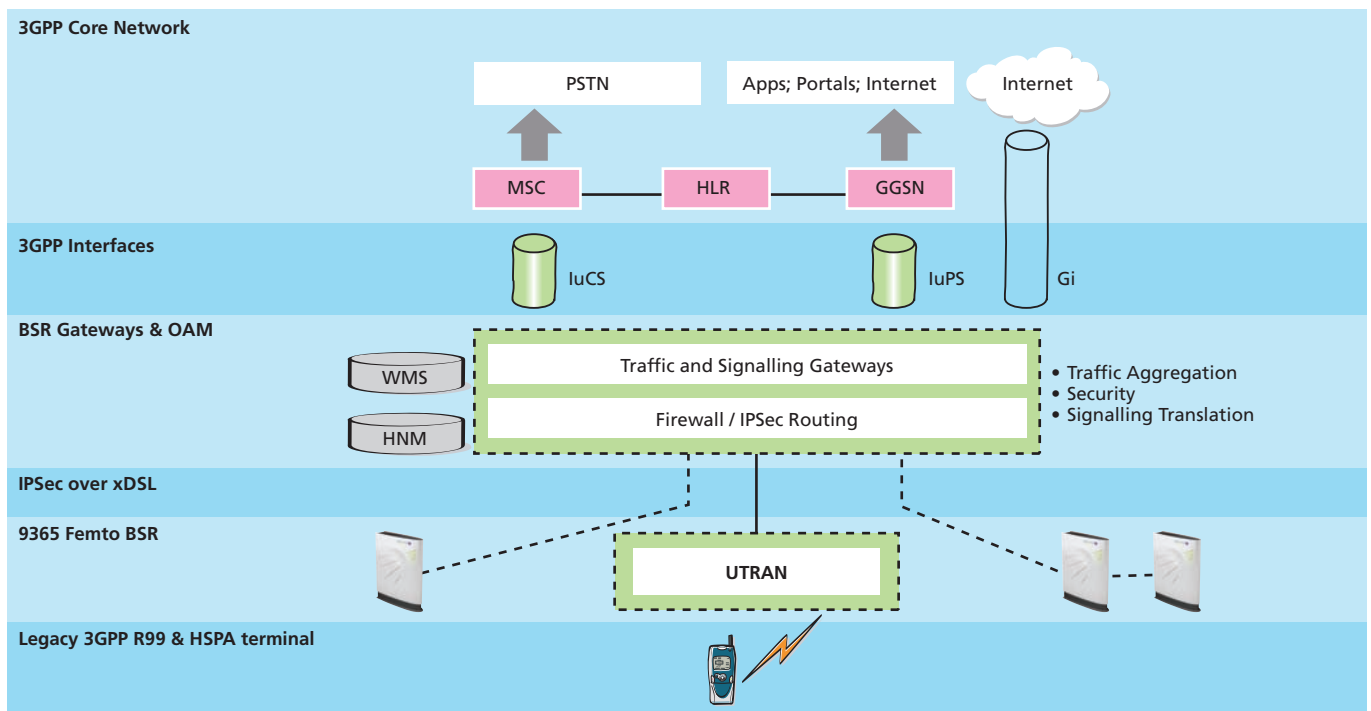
3GPP Core Network

PSTN

Apps; Portals; Internet

Internet

MSC

HLR

GGSN

3GPP Interfaces

IuCS

IuPS

Gi

BSR Gateways & OAM

WMS

HNM

Traffic and Signalling Gateways

Firewall / IPSec Routing

• Traffic Aggregation
• Security
• Signalling Translation

IPSec over xDSL

9365 Femto BSR

UTRAN

Legacy 3GPP R99 & HSPA terminal